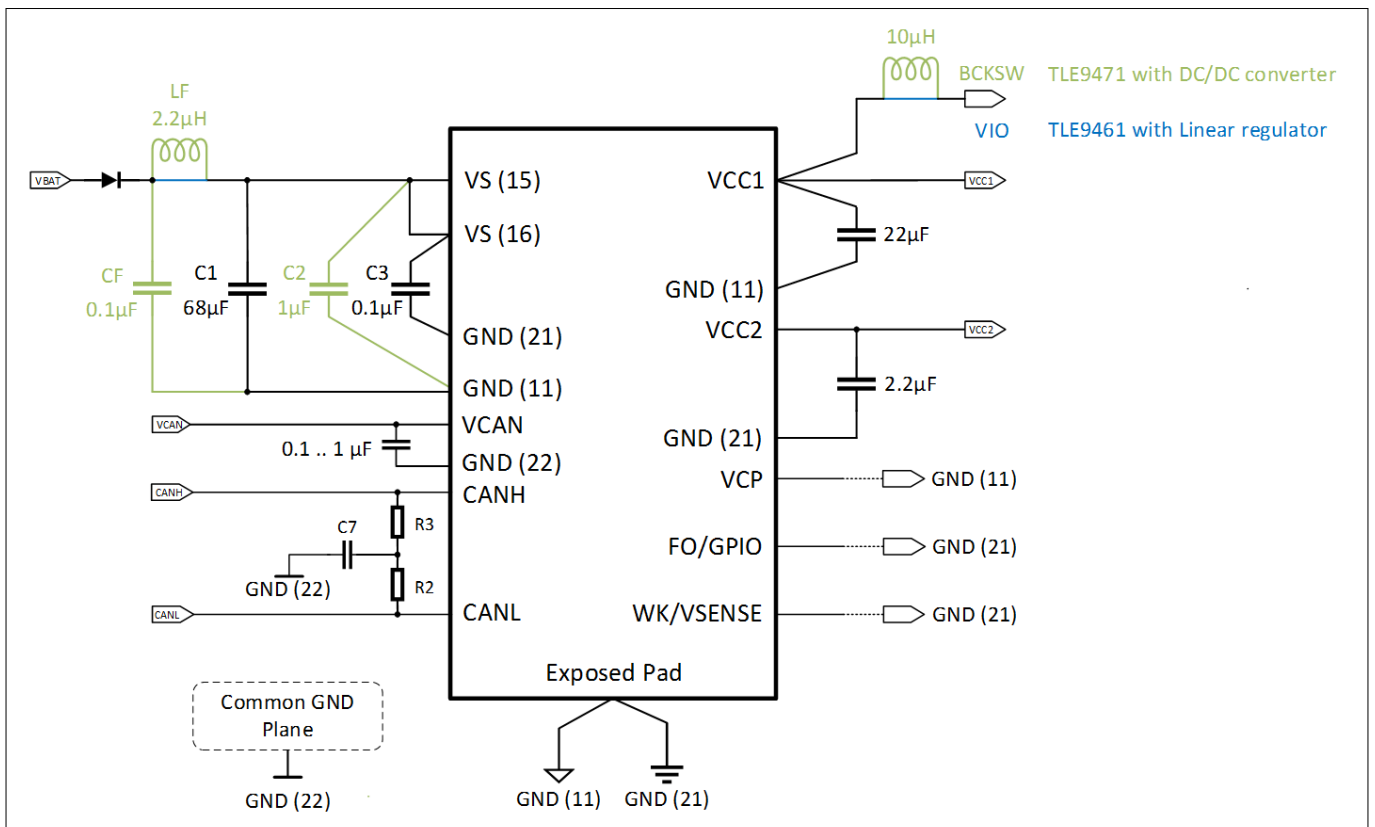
10µH
BCKSW TLE9471 with DC/DC converter
VIO TLE9461 with Linear regulator

LF
2.2µH

VBAT

VS (15)
VS (16)
GND (21)
GND (11)

CF
0.1µF
C1
68µF
C2
1µF
C3
0.1µF

VCC1
VCC1
22µF
GND (11)
VCC2
VCC2
2.2µF
GND (21)

VCAN
VCAN
0.1 .. 1 µF
GND (22)
CANH
CANH
C7
R3
R2
GND (22)
CANL
CANL

VCP
GND (11)
FO/GPIO
GND (21)
WK/VSENSE
GND (21)

Exposed Pad

Common GND
Plane
GND (22)

GND (11)
GND (21)